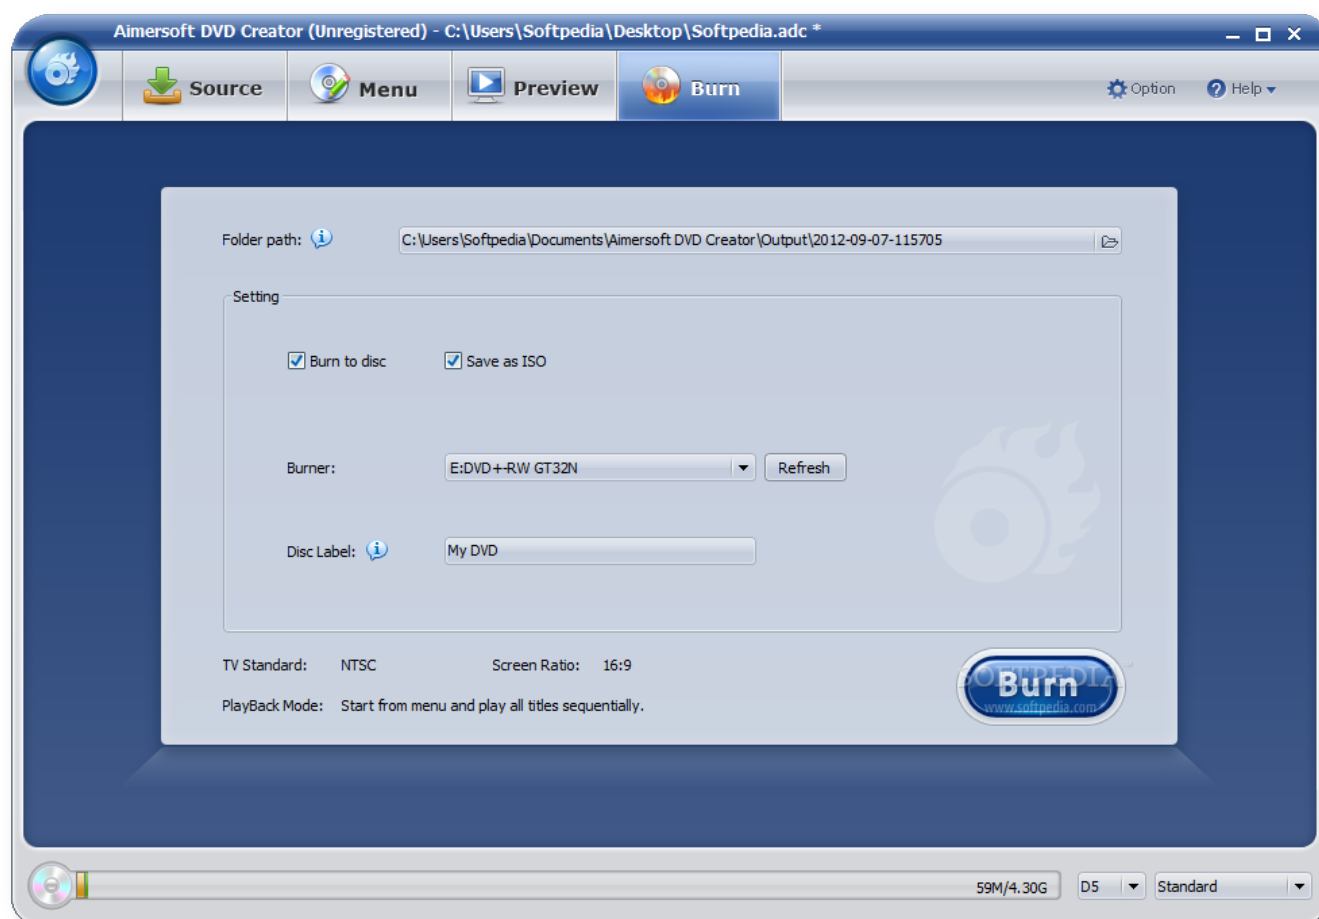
Aimersoft DVD Creator (Unregistered) - C:\Users\Softpedia\Desktop\Softpedia.adc *

Source
Menu
Preview
Burn

Option
Help

Folder path:
C:\Users\Softpedia\Documents\Aimersoft DVD Creator\Output\2012-09-07-115705

Setting

Burn to disc
Save as ISO

Burner:
E:DVD+-RW GT32N
Refresh

Disc Label:
My DVD

TV Standard: NTSC
Screen Ratio: 16:9

PlayBack Mode: Start from menu and play all titles sequentially.

SOFTPEDIA
Burn
www.softpedia.com

59M/4.30G
D5
Standard